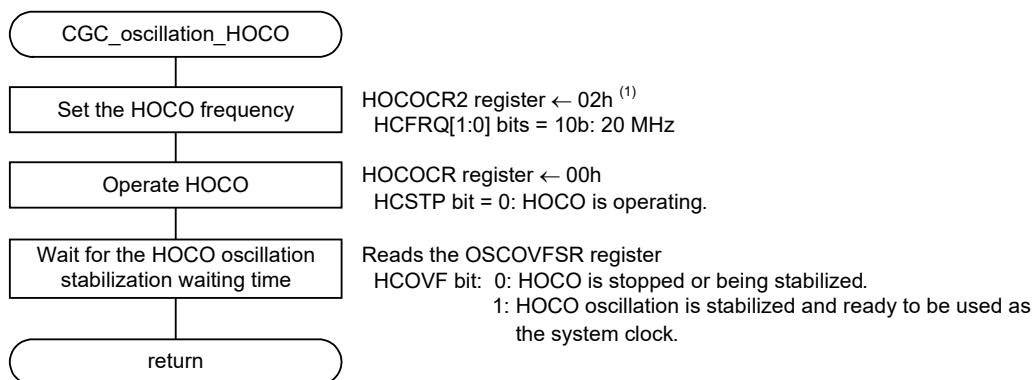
CGC_oscillation_HOCO

Set the HOCO frequency

HOCOCR2 register ← 02h $^{(1)}$
HCFRQ[1:0] bits = 10b: 20 MHz

Operate HOCO

HOCOCR register ← 00h
HCSTP bit = 0: HOCO is operating.

Wait for the HOCO oscillation stabilization waiting time

Reads the OSCOVFSR register
HCOVF bit: 0: HOCO is stopped or being stabilized.
1: HOCO oscillation is stabilized and ready to be used as the system clock.

return